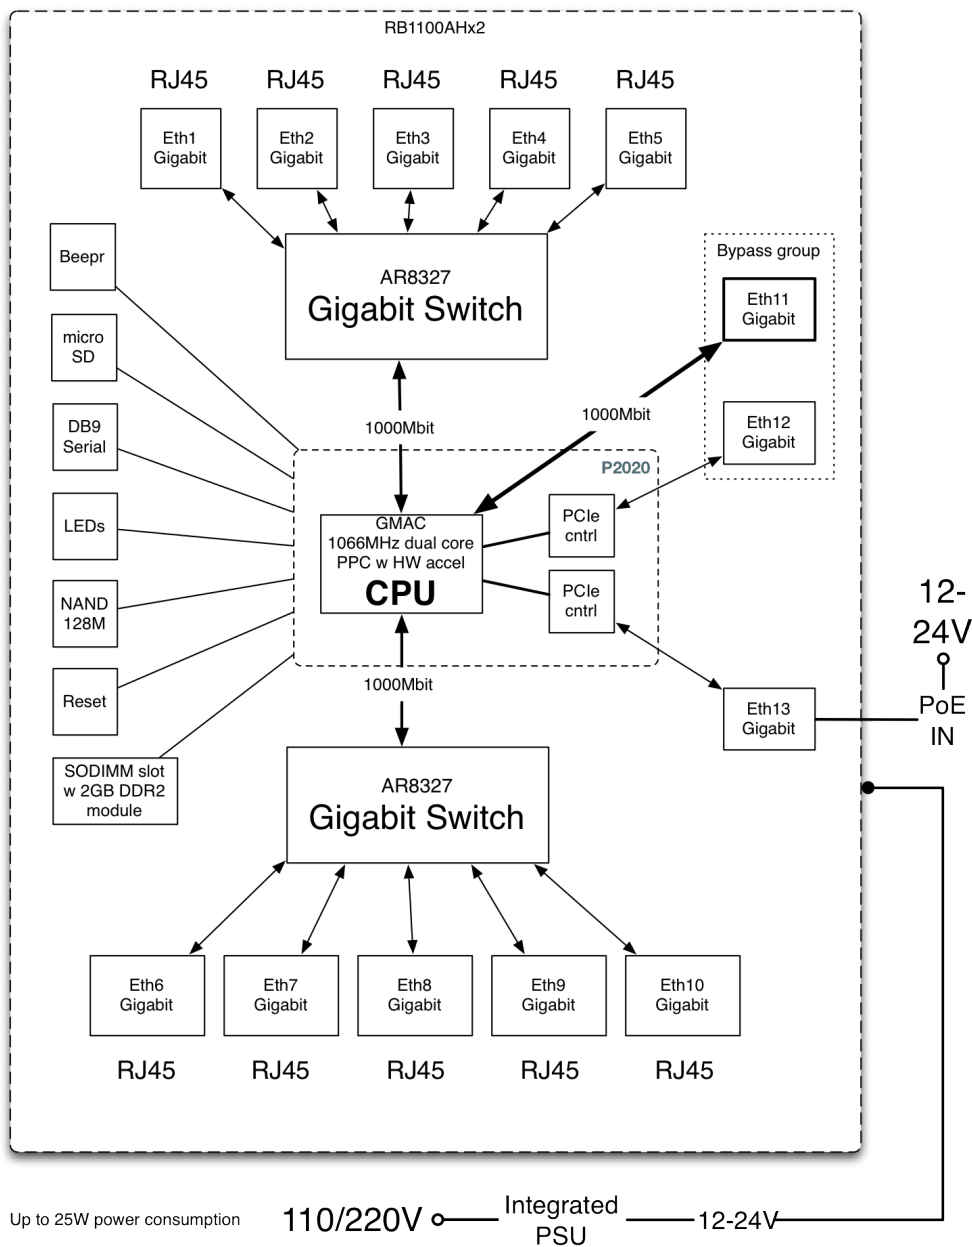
RB1100AHx2

RJ45 RJ45 RJ45 RJ45 RJ45

Eth1 Gigabit
Eth2 Gigabit
Eth3 Gigabit
Eth4 Gigabit
Eth5 Gigabit

AR8327
Gigabit Switch

Bypass group
Eth11 Gigabit
Eth12 Gigabit

Beepr
micro SD
DB9 Serial
LEDs
NAND 128M
Reset
SODIMM slot w 2GB DDR2 module

1000Mbit
1000Mbit
P2020
GMAC
1066MHz dual core
PPC w HW accel
CPU
PCIe cntrl
PCIe cntrl

12-24V
PoE IN
Eth13 Gigabit

1000Mbit

AR8327
Gigabit Switch

Eth6 Gigabit
Eth7 Gigabit
Eth8 Gigabit
Eth9 Gigabit
Eth10 Gigabit

RJ45 RJ45 RJ45 RJ45 RJ45

Up to 25W power consumption
110/220V
Integrated PSU
12-24V